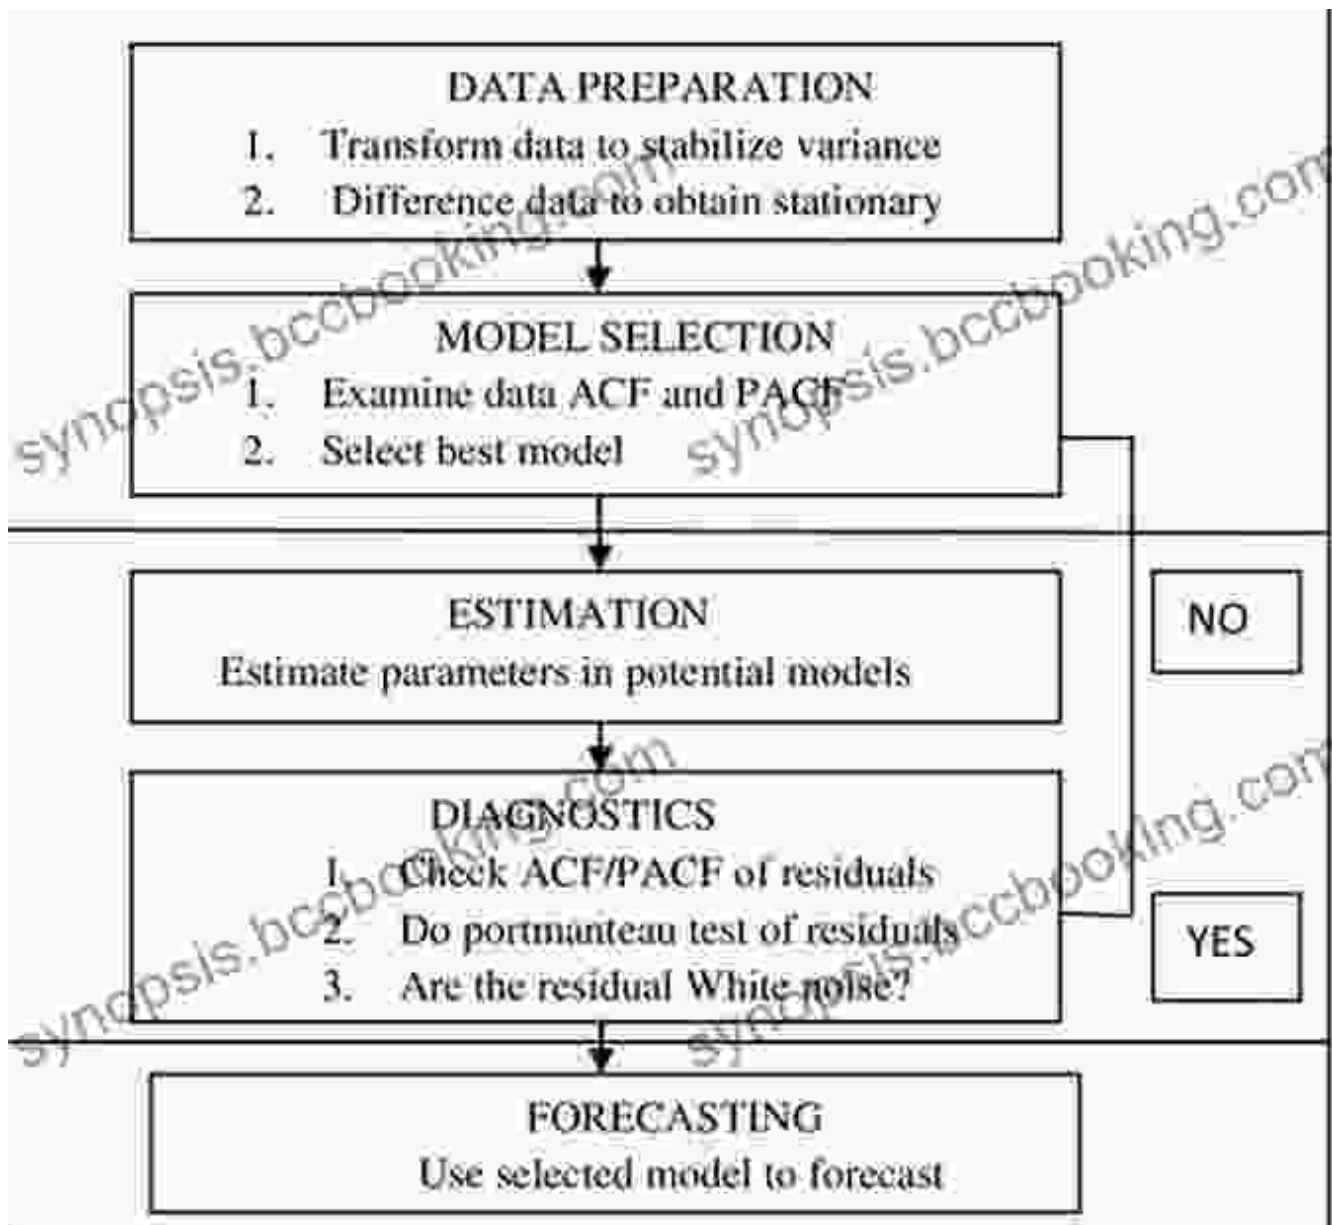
DATA PREPARATION
1. Transform data to stabilize variance
2. Difference data to obtain stationary

MODEL SELECTION
1. Examine data ACF and PACF
2. Select best model

ESTIMATION
Estimate parameters in potential models

NO

DIAGNOSTICS
1. Check ACF/PACF of residuals
2. Do portmanteau test of residuals
3. Are the residual White noise?

YES

FORECASTING
Use selected model to forecast

synopsis.bccbooking.com
synopsis.bccbooking.com
synopsis.bccbooking.com
synopsis.bccbooking.com